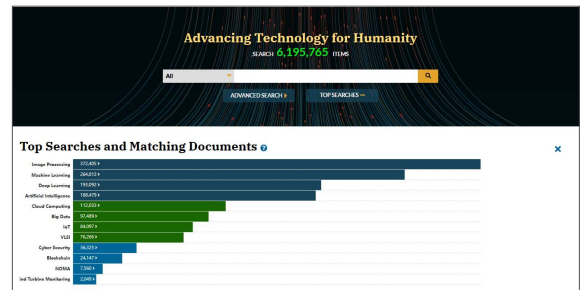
Advancing Technology for Humanity

SEARCH 6,195,765 ITEMS

All

ADVANCED SEARCH ▸

TOP SEARCHES —

Top Searches and Matching Documents

×

| | |
|---|---|
| Image Processing | 372,405 ▸ |
| Machine Learning | 264,012 ▸ |
| Deep Learning | 195,092 ▸ |
| Artificial Intelligence | 185,479 ▸ |
| Cloud Computing | 112,033 ▸ |
| Big Data | 97,489 ▸ |
| IoT | 84,097 ▸ |
| VLSI | 76,298 ▸ |
| Cyber Security | 36,325 ▸ |
| Blockchain | 24,147 ▸ |
| NOMA | 7,560 ▸ |
| ind Turbine Monitoring | 2,049 ▸ |